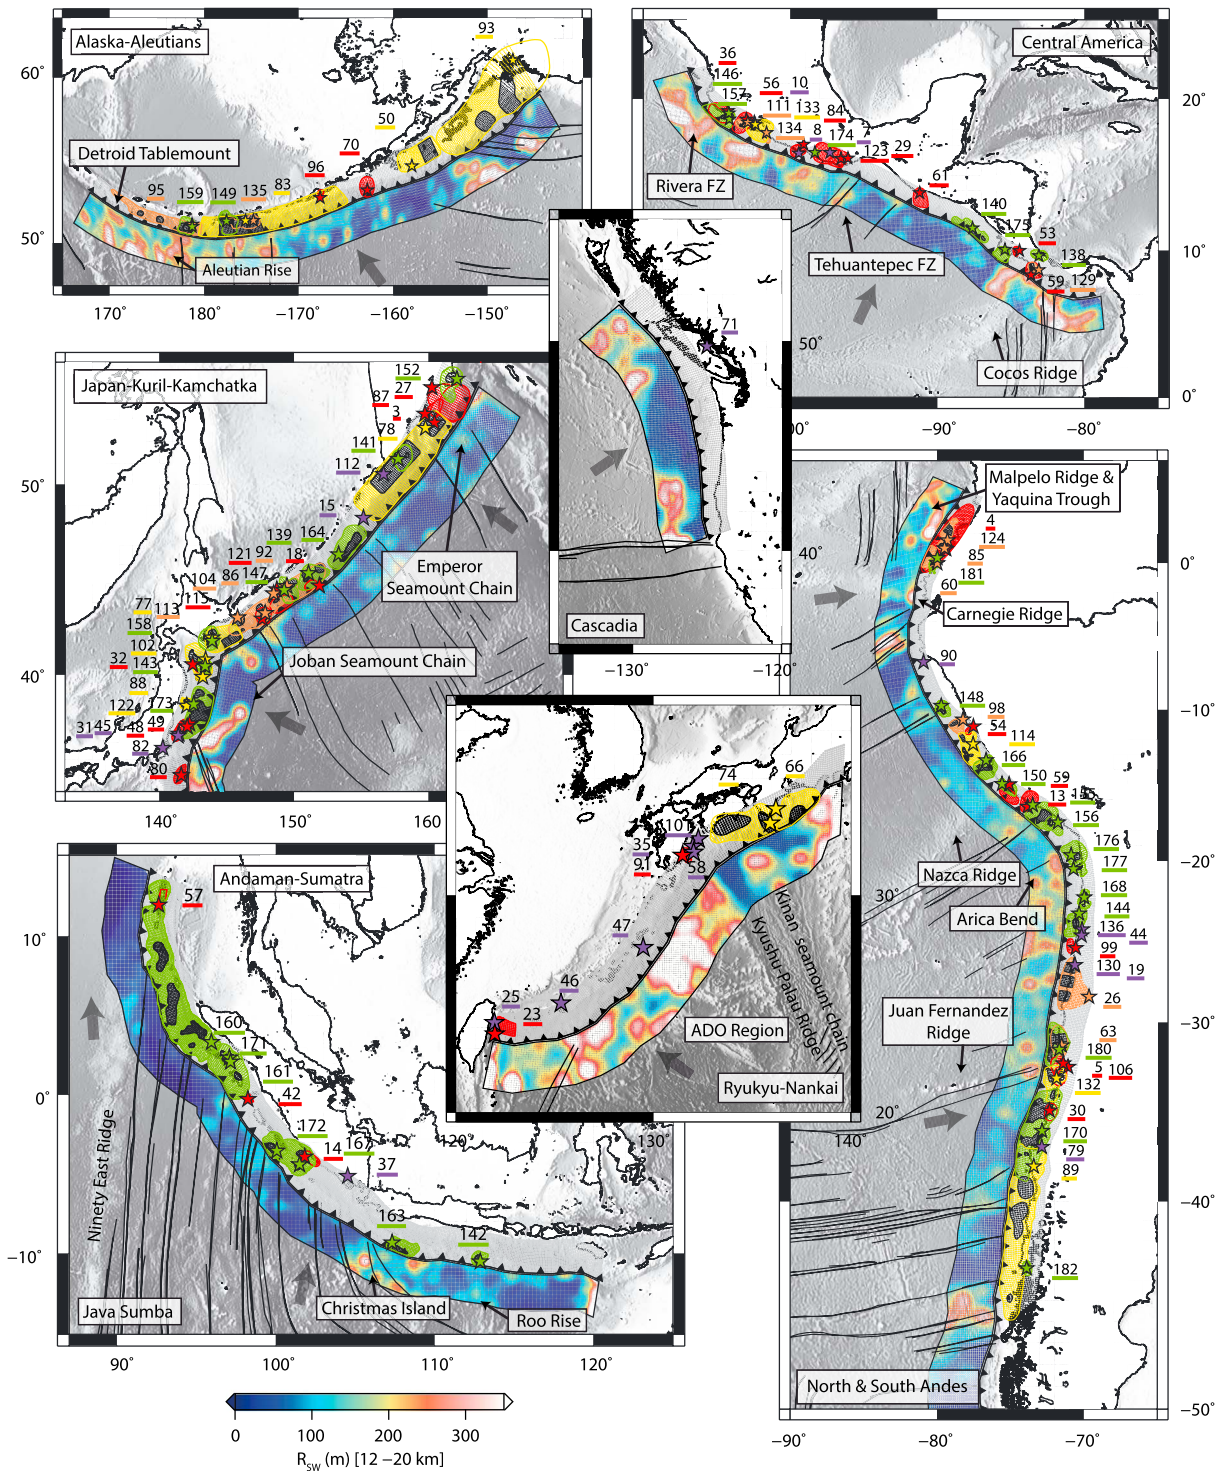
Alaska-Aleutians
93
60°
50
Detroid Tablemount
70
96
95
159
149
135
83
50°
Aleutian Rise
170°
180°
−170°
−160°
−150°

Central America
36
146
157
56
10
111
133
84
134
8
174
123
29
20°
61
Rivera FZ
140
173
53
10°
138
59
129
Tehuantepec FZ
Cocos Ridge
0°
−90°
−80°

71
50°
Cascadia
−130°
−120°

Japan-Kuril-Kamchatka
152
27
87
3
78
141
112
50°
15
139
164
121
92
18
86
147
104
115
Emperor Seamount Chain
77
113
158
102
32
143
Joban Seamount Chain
40°
88
122
173
31
45
48
49
82
80
140°
150°
160

Malpelo Ridge & Yaquina Trough
4
124
40°
85
181
0°
60
Carnegie Ridge
90
148
98
−10°
54
114
166
150
59
13
155
156
176
−20°
177
Nazca Ridge
168
Arica Bend
144
136
44
99
130
19
26
Juan Fernandez Ridge
−30°
63
180
5
106
132
30
170
79
89
−40°
182
North & South Andes
−50°
−90°
−80°
−70°

74
66
110
35
91
58
Kinan seamount chain
Kyushu-Palau Ridge
47
46
30°
25
23
ADO Region
Ryukyu-Nankai
20°
140°
130°
120°

Andaman-Sumatra
57
10°
160
171
161
0°
42
172
14
167
37
163
142
−10°
Ninety East Ridge
Java Sumba
Christmas Island
Roo Rise
90°
100°
110°
120°

0
100
200
300
$R_{SW}$ (m) [12 −20 km]